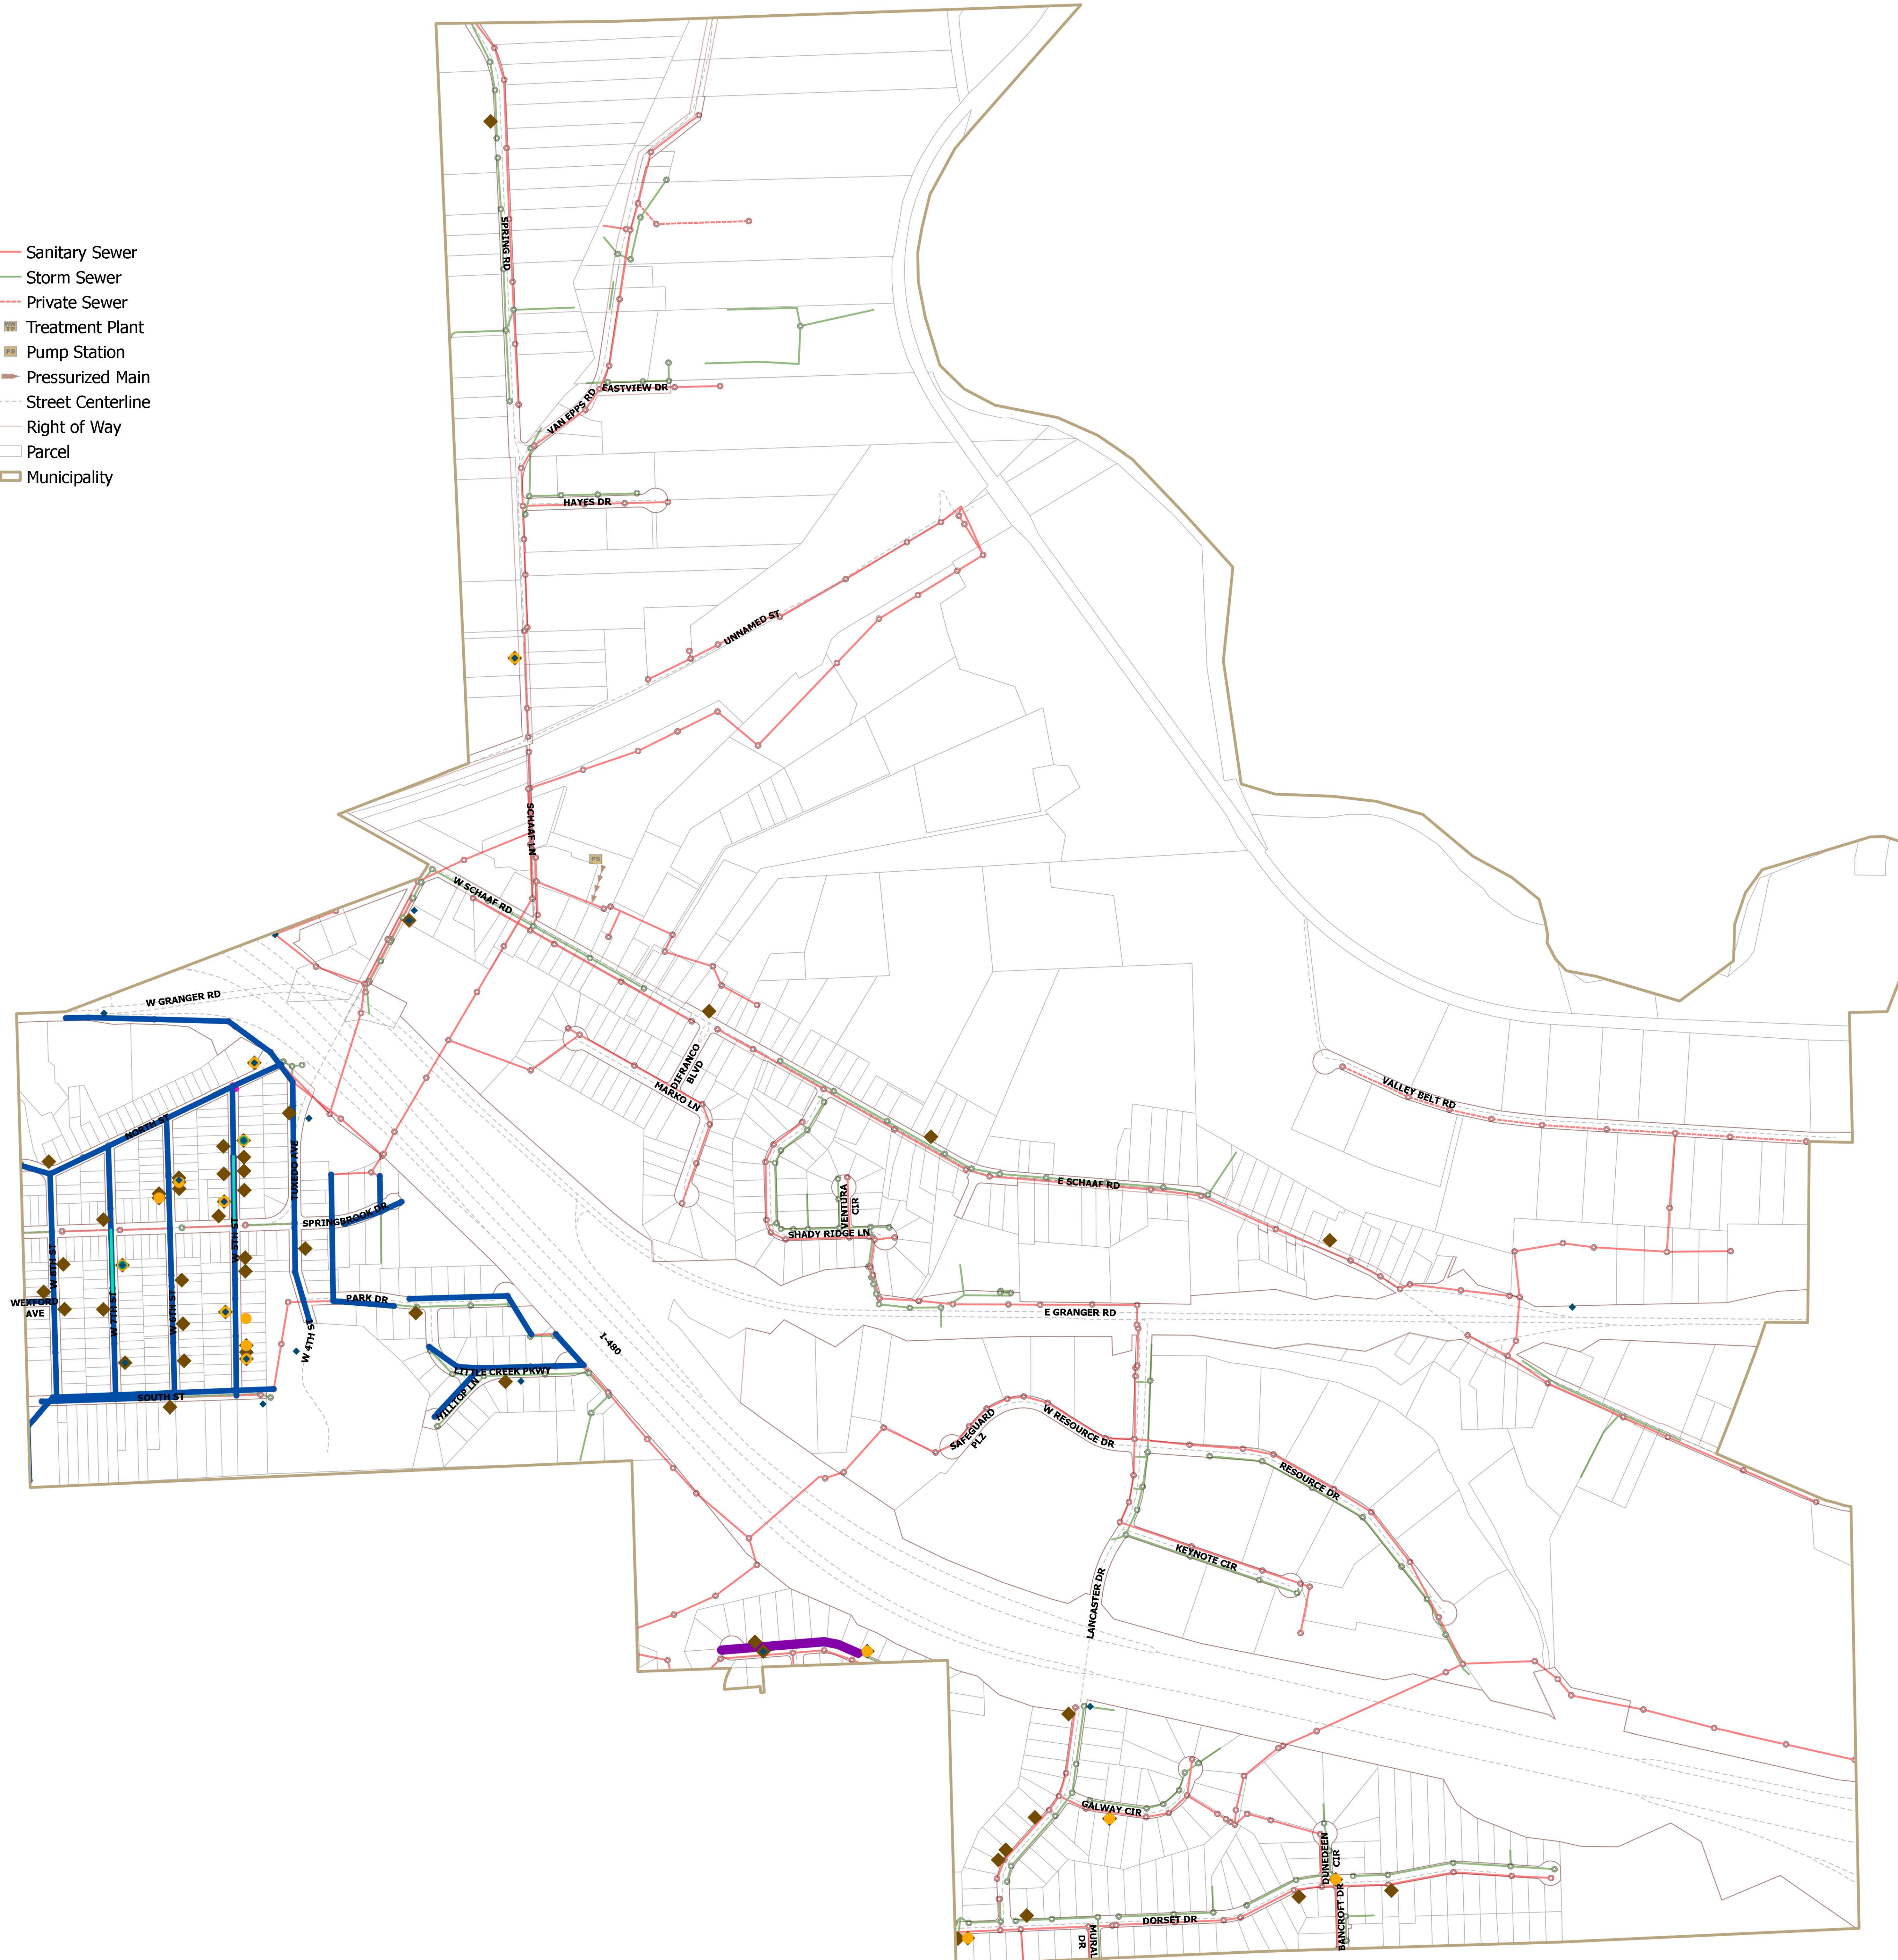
Sanitary Sewer
Storm Sewer
Private Sewer
Treatment Plant
Pump Station
Pressurized Main
Street Centerline
Right of Way
Parcel
Municipality

SPRING RD
EASTVIEW DR
VAN EPPS RD
HAYES DR
UNNAMED ST
SCHAAF LN
W SCHAAF RD
W GRANGER RD
DIFRANCO BLVD
MARKO LN
VALLEY BELT RD
NORTH ST
TUXEDO AVE
SPRINGBROOK DR
VENTURA CIR
SHADY RIDGE LN
E SCHAAF RD
W 8TH ST
W 7TH ST
W 6TH ST
W 5TH ST
WEXFORD AVE
PARK DR
W 4TH ST
E GRANGER RD
I-480
LITTLE CREEK PKWY
HILLTOP LN
SOUTH ST
SAFEGUARD PLZ
W RESOURCE DR
RESOURCE DR
KEYNOTE CIR
LANCASTER DR
GALWAY CIR
DUNEDEEN CIR
DORSET DR
MURAL DR
BANCROFT DR